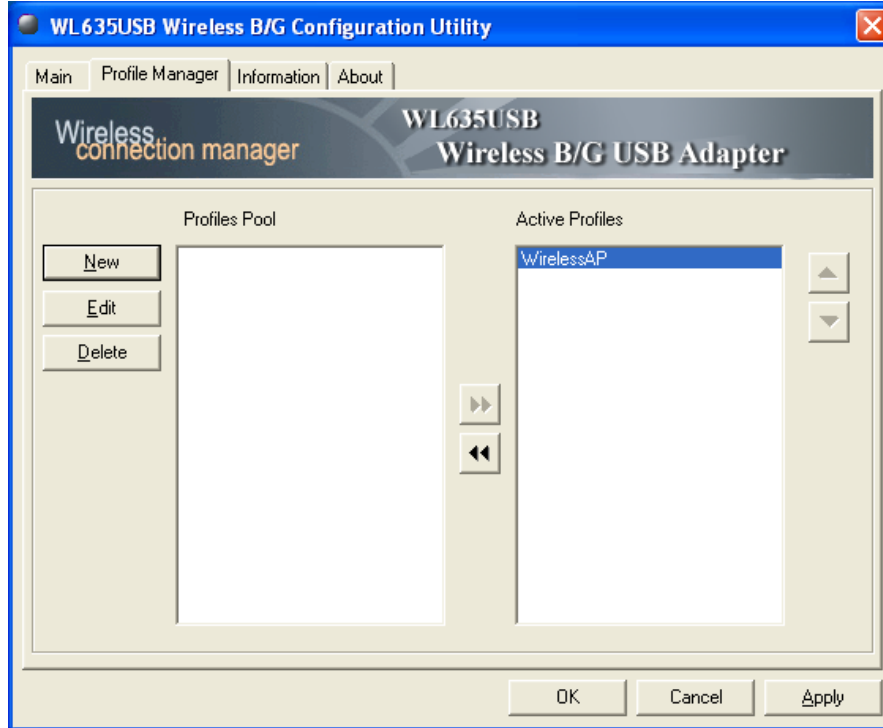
WL635USB Wireless B/G Configuration Utility

Main | Profile Manager | Information | About

Wireless connection manager

WL635USB
Wireless B/G USB Adapter

Profiles Pool

Active Profiles

New

Edit

Delete

WirelessAP

OK

Cancel

Apply